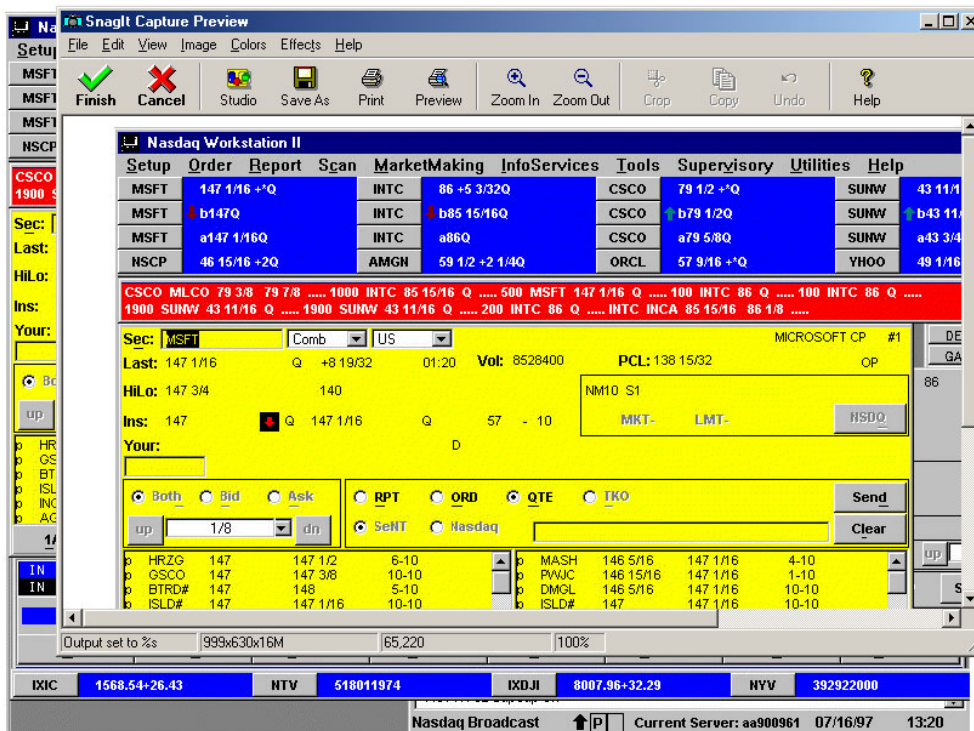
Na
Setu
MSFT
MSFT
MSFT
NSCP
CSCO
1900 S
Sec:
Last:
HiLo:
Ins:
Your:
Bo
up
HR
GS
BT
ISL
INC
AG
1/
IN
IN

SnagIt Capture Preview
File Edit View Image Colors Effects Help
Finish Cancel Studio Save As Print Preview Zoom In Zoom Out Crop Copy Undo Help

Nasdaq Workstation II
Setup Order Report Scan MarketMaking InfoServices Tools Supervisory Utilities Help

| MSFT | 147 1/16 +°Q | INTC | 86 +5 3/32Q | CSCO | 79 1/2 +°Q | SUNW | 43 11/ |
|---|---|---|---|---|---|---|---|
| MSFT | b147Q | INTC | b85 15/16Q | CSCO | b79 1/2Q | SUNW | b43 11/ |
| MSFT | a147 1/16Q | INTC | a86Q | CSCO | a79 5/8Q | SUNW | a43 3/ |
| NSCP | 46 15/16 +2Q | AMGN | 59 1/2 +2 1/4Q | ORCL | 57 9/16 +°Q | YHOO | 49 1/1 |

CSCO MLCO 79 3/8 79 7/8 ..... 1000 INTC 85 15/16 Q ..... 500 MSFT 147 1/16 Q ..... 100 INTC 86 Q ..... 100 INTC 86 Q ..... 1900 SUNW 43 11/16 Q ..... 1900 SUNW 43 11/16 Q ..... 200 INTC 86 Q ..... INTC INCA 85 15/16 86 1/8 .....

Sec: MSFT Comb US MICROSOFT CP #1
Last: 147 1/16 Q +8 19/32 01:20 Vol: 8528400 PCL: 138 15/32 OP
HiLo: 147 3/4 140 NM10 S1
Ins: 147 Q 147 1/16 Q 57 - 10 MKT- LMT- NSDQ
Your: D
Both Bid Ask RPT ORD QTE TKO Send
up 1/8 dn SeNT Nasdaq Clear

| HRZG | 147 | 147 1/2 | 6-10 |
|---|---|---|---|
| GSCO | 147 | 147 3/8 | 10-10 |
| BTRD# | 147 | 148 | 5-10 |
| ISLD# | 147 | 147 1/16 | 10-10 |

| MASH | 146 5/16 | 147 1/16 | 4-10 |
|---|---|---|---|
| PWJC | 146 15/16 | 147 1/16 | 1-10 |
| DMGL | 146 5/16 | 147 1/16 | 10-10 |
| ISLD# | 147 | 147 1/16 | 10-10 |

DE
GA
86
up
S

Output set to %s 999x630x16M 65,220 100%

IXIC 1568.54+26.43 NTV 518011974 IXDJI 8007.96+32.29 NYV 392922000
Nasdaq Broadcast P Current Server: aa900961 07/16/97 13:20